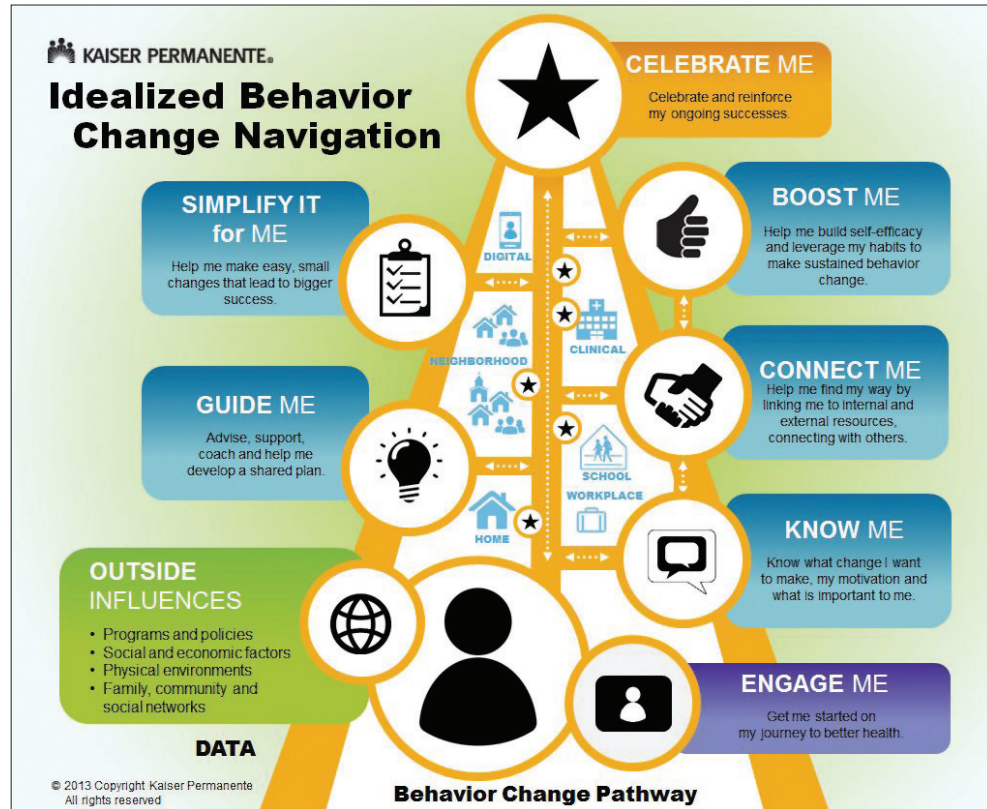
KAISER PERMANENTE.

Idealized Behavior Change Navigation

CELEBRATE ME
Celebrate and reinforce my ongoing successes.

SIMPLIFY IT for ME
Help me make easy, small changes that lead to bigger success.

BOOST ME
Help me build self-efficacy and leverage my habits to make sustained behavior change.

DIGITAL

CLINICAL

NEIGHBORHOOD

CONNECT ME
Help me find my way by linking me to internal and external resources, connecting with others.

GUIDE ME
Advise, support, coach and help me develop a shared plan.

SCHOOL

WORKPLACE

HOME

KNOW ME
Know what change I want to make, my motivation and what is important to me.

OUTSIDE INFLUENCES
• Programs and policies
• Social and economic factors
• Physical environments
• Family, community and social networks

ENGAGE ME
Get me started on my journey to better health.

DATA

© 2013 Copyright Kaiser Permanente
All rights reserved

Behavior Change Pathway